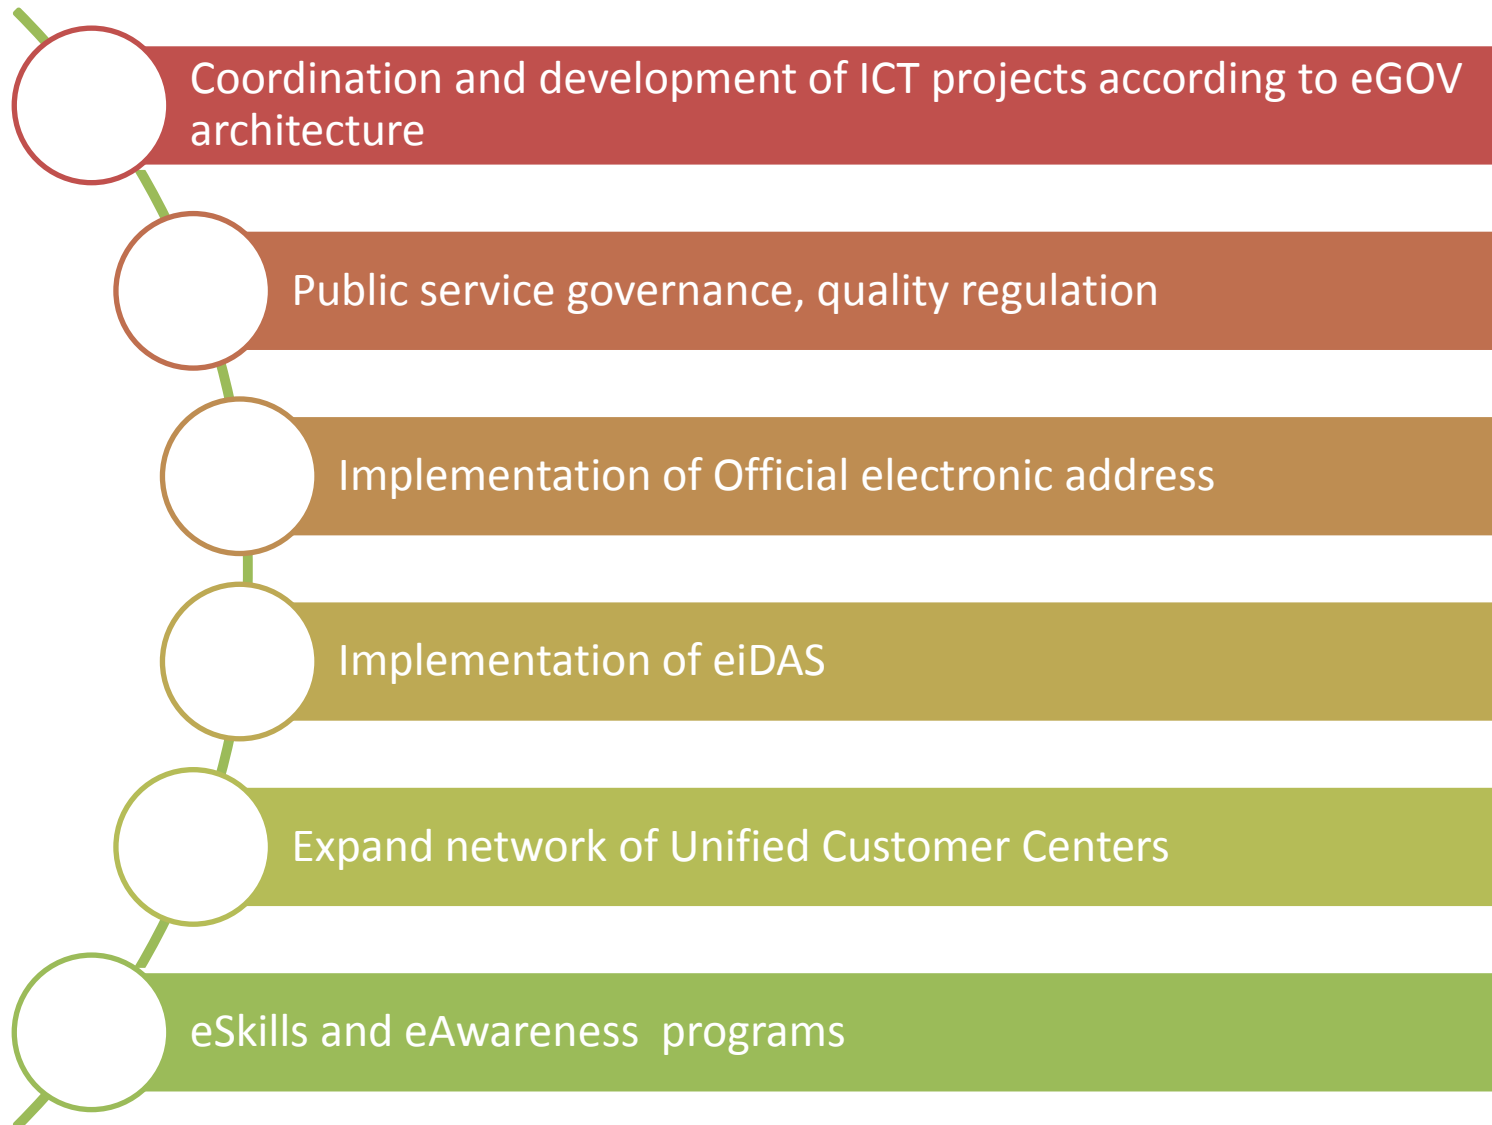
Coordination and development of ICT projects according to eGOV architecture

Public service governance, quality regulation

Implementation of Official electronic address

Implementation of eiDAS

Expand network of Unified Customer Centers

eSkills and eAwareness programs